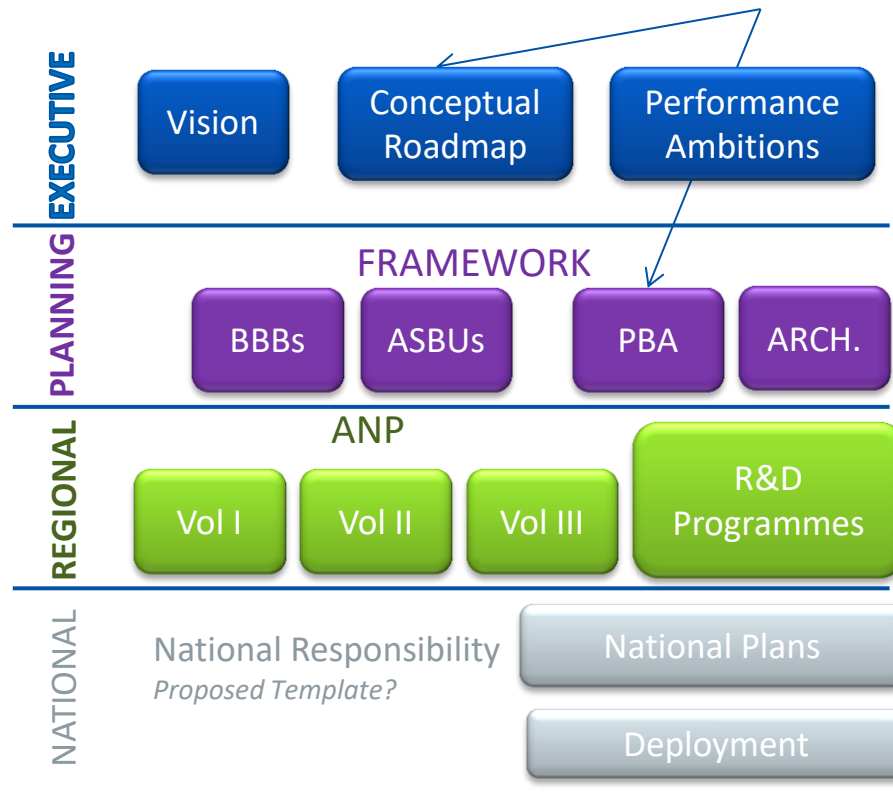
EXECUTIVE

Vision

Conceptual Roadmap

Performance Ambitions

PLANNING

FRAMEWORK

BBBs

ASBUs

PBA

ARCH.

REGIONAL

ANP

Vol I

Vol II

Vol III

R&D Programmes

NATIONAL

National Responsibility
*Proposed Template?*

National Plans

Deployment